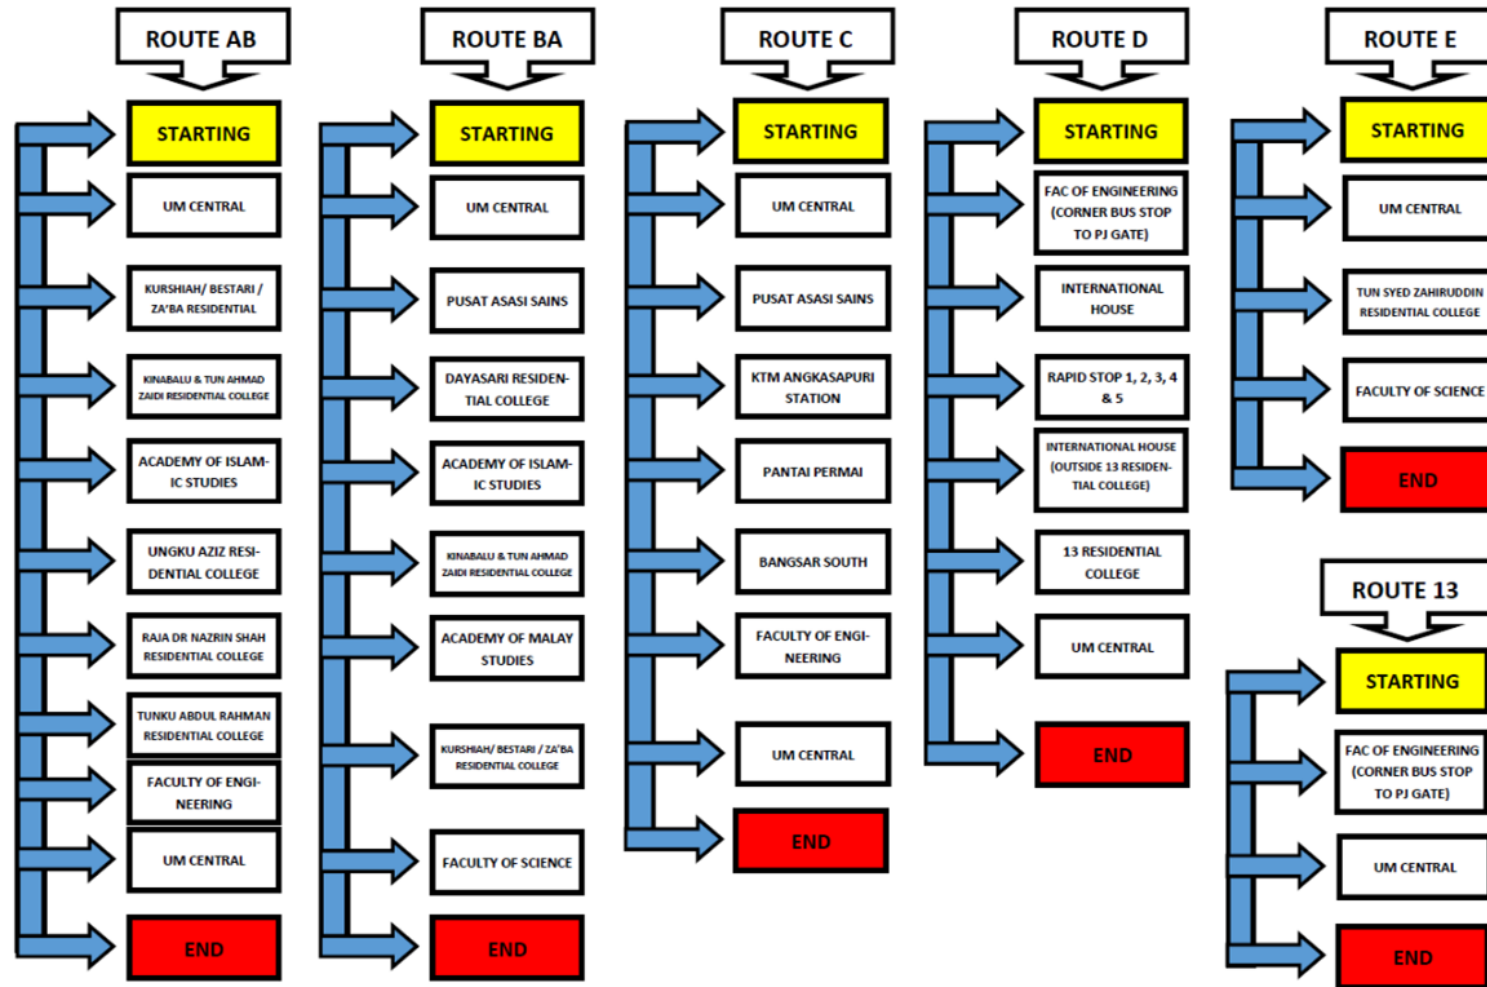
ROUTE AB

STARTING

UM CENTRAL

KURSHIAH/ BESTARI / ZA'BA RESIDENTIAL

KINABALU & TUN AHMAD ZAIDI RESIDENTIAL COLLEGE

ACADEMY OF ISLAMIC STUDIES

UNGKU AZIZ RESIDENTIAL COLLEGE

RAJA DR NAZRIN SHAH RESIDENTIAL COLLEGE

TUNKU ABDUL RAHMAN RESIDENTIAL COLLEGE

FACULTY OF ENGINEERING

UM CENTRAL

END

ROUTE BA

STARTING

UM CENTRAL

PUSAT ASASI SAINS

DAYASARI RESIDENTIAL COLLEGE

ACADEMY OF ISLAMIC STUDIES

KINABALU & TUN AHMAD ZAIDI RESIDENTIAL COLLEGE

ACADEMY OF MALAY STUDIES

KURSHIAH/ BESTARI / ZA'BA RESIDENTIAL COLLEGE

FACULTY OF SCIENCE

END

ROUTE C

STARTING

UM CENTRAL

PUSAT ASASI SAINS

KTM ANGKASAPURI STATION

PANTAI PERMAI

BANGSAR SOUTH

FACULTY OF ENGINEERING

UM CENTRAL

END

ROUTE D

STARTING

FAC OF ENGINEERING (CORNER BUS STOP TO PJ GATE)

INTERNATIONAL HOUSE

RAPID STOP 1, 2, 3, 4 & 5

INTERNATIONAL HOUSE (OUTSIDE 13 RESIDENTIAL COLLEGE)

13 RESIDENTIAL COLLEGE

UM CENTRAL

END

ROUTE E

STARTING

UM CENTRAL

TUN SYED ZAHIRUDDIN RESIDENTIAL COLLEGE

FACULTY OF SCIENCE

END

ROUTE 13

STARTING

FAC OF ENGINEERING (CORNER BUS STOP TO PJ GATE)

UM CENTRAL

END